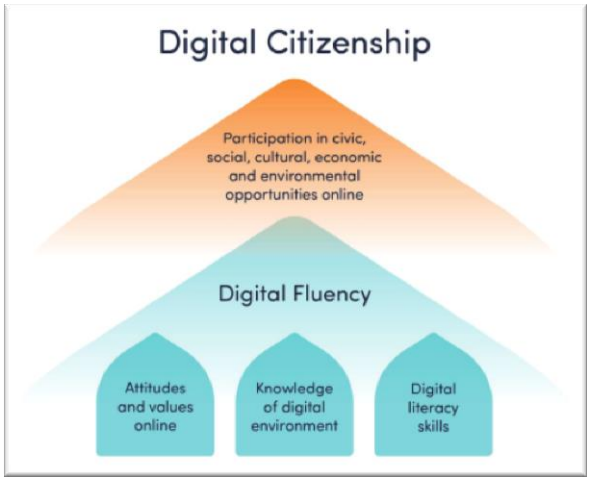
Digital Citizenship

Participation in civic, social, cultural, economic and environmental opportunities online

Digital Fluency

Attitudes and values online

Knowledge of digital environment

Digital literacy skills